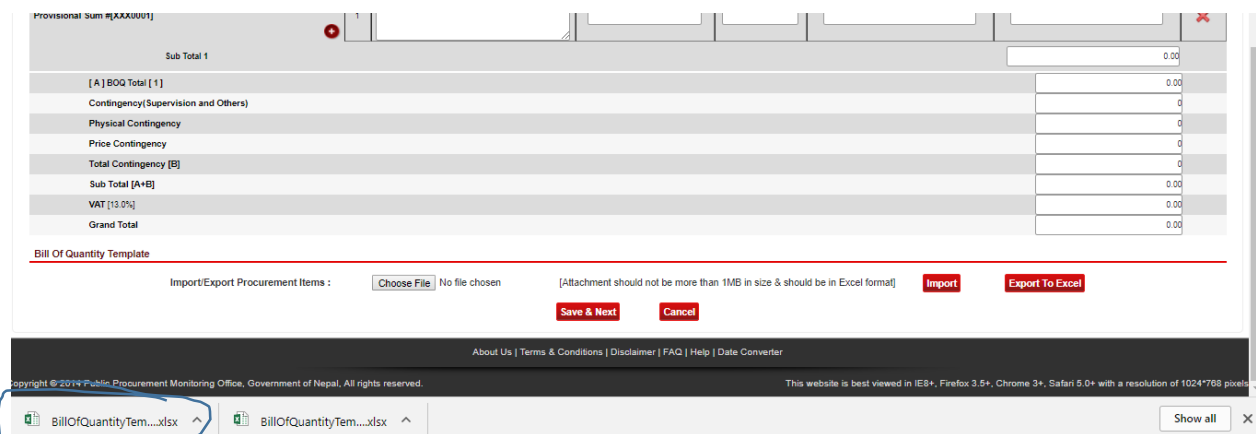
Provisional Sum #[XXX0001]

1

Sub Total 1

0.00

| [ A ] BOQ Total [ 1 ] | 0.00 |
|---|---|
| Contingency(Supervision and Others) | 0 |
| Physical Contingency | 0 |
| Price Contingency | 0 |
| Total Contingency [B] | 0 |
| Sub Total [A+B] | 0.00 |
| VAT [13.0%] | 0.00 |
| Grand Total | 0.00 |

Bill Of Quantity Template

Import/Export Procurement Items : Choose File No file chosen [Attachment should not be more than 1MB in size & should be in Excel format] Import Export To Excel

Save & Next Cancel

About Us | Terms & Conditions | Disclaimer | FAQ | Help | Date Converter

opyright © 2014 Public Procurement Monitoring Office, Government of Nepal, All rights reserved.

This website is best viewed in IE8+, Firefox 3.5+, Chrome 3+, Safari 5.0+ with a resolution of 1024*768 pixels

BillOfQuantityTem....xlsx

BillOfQuantityTem....xlsx

Show all